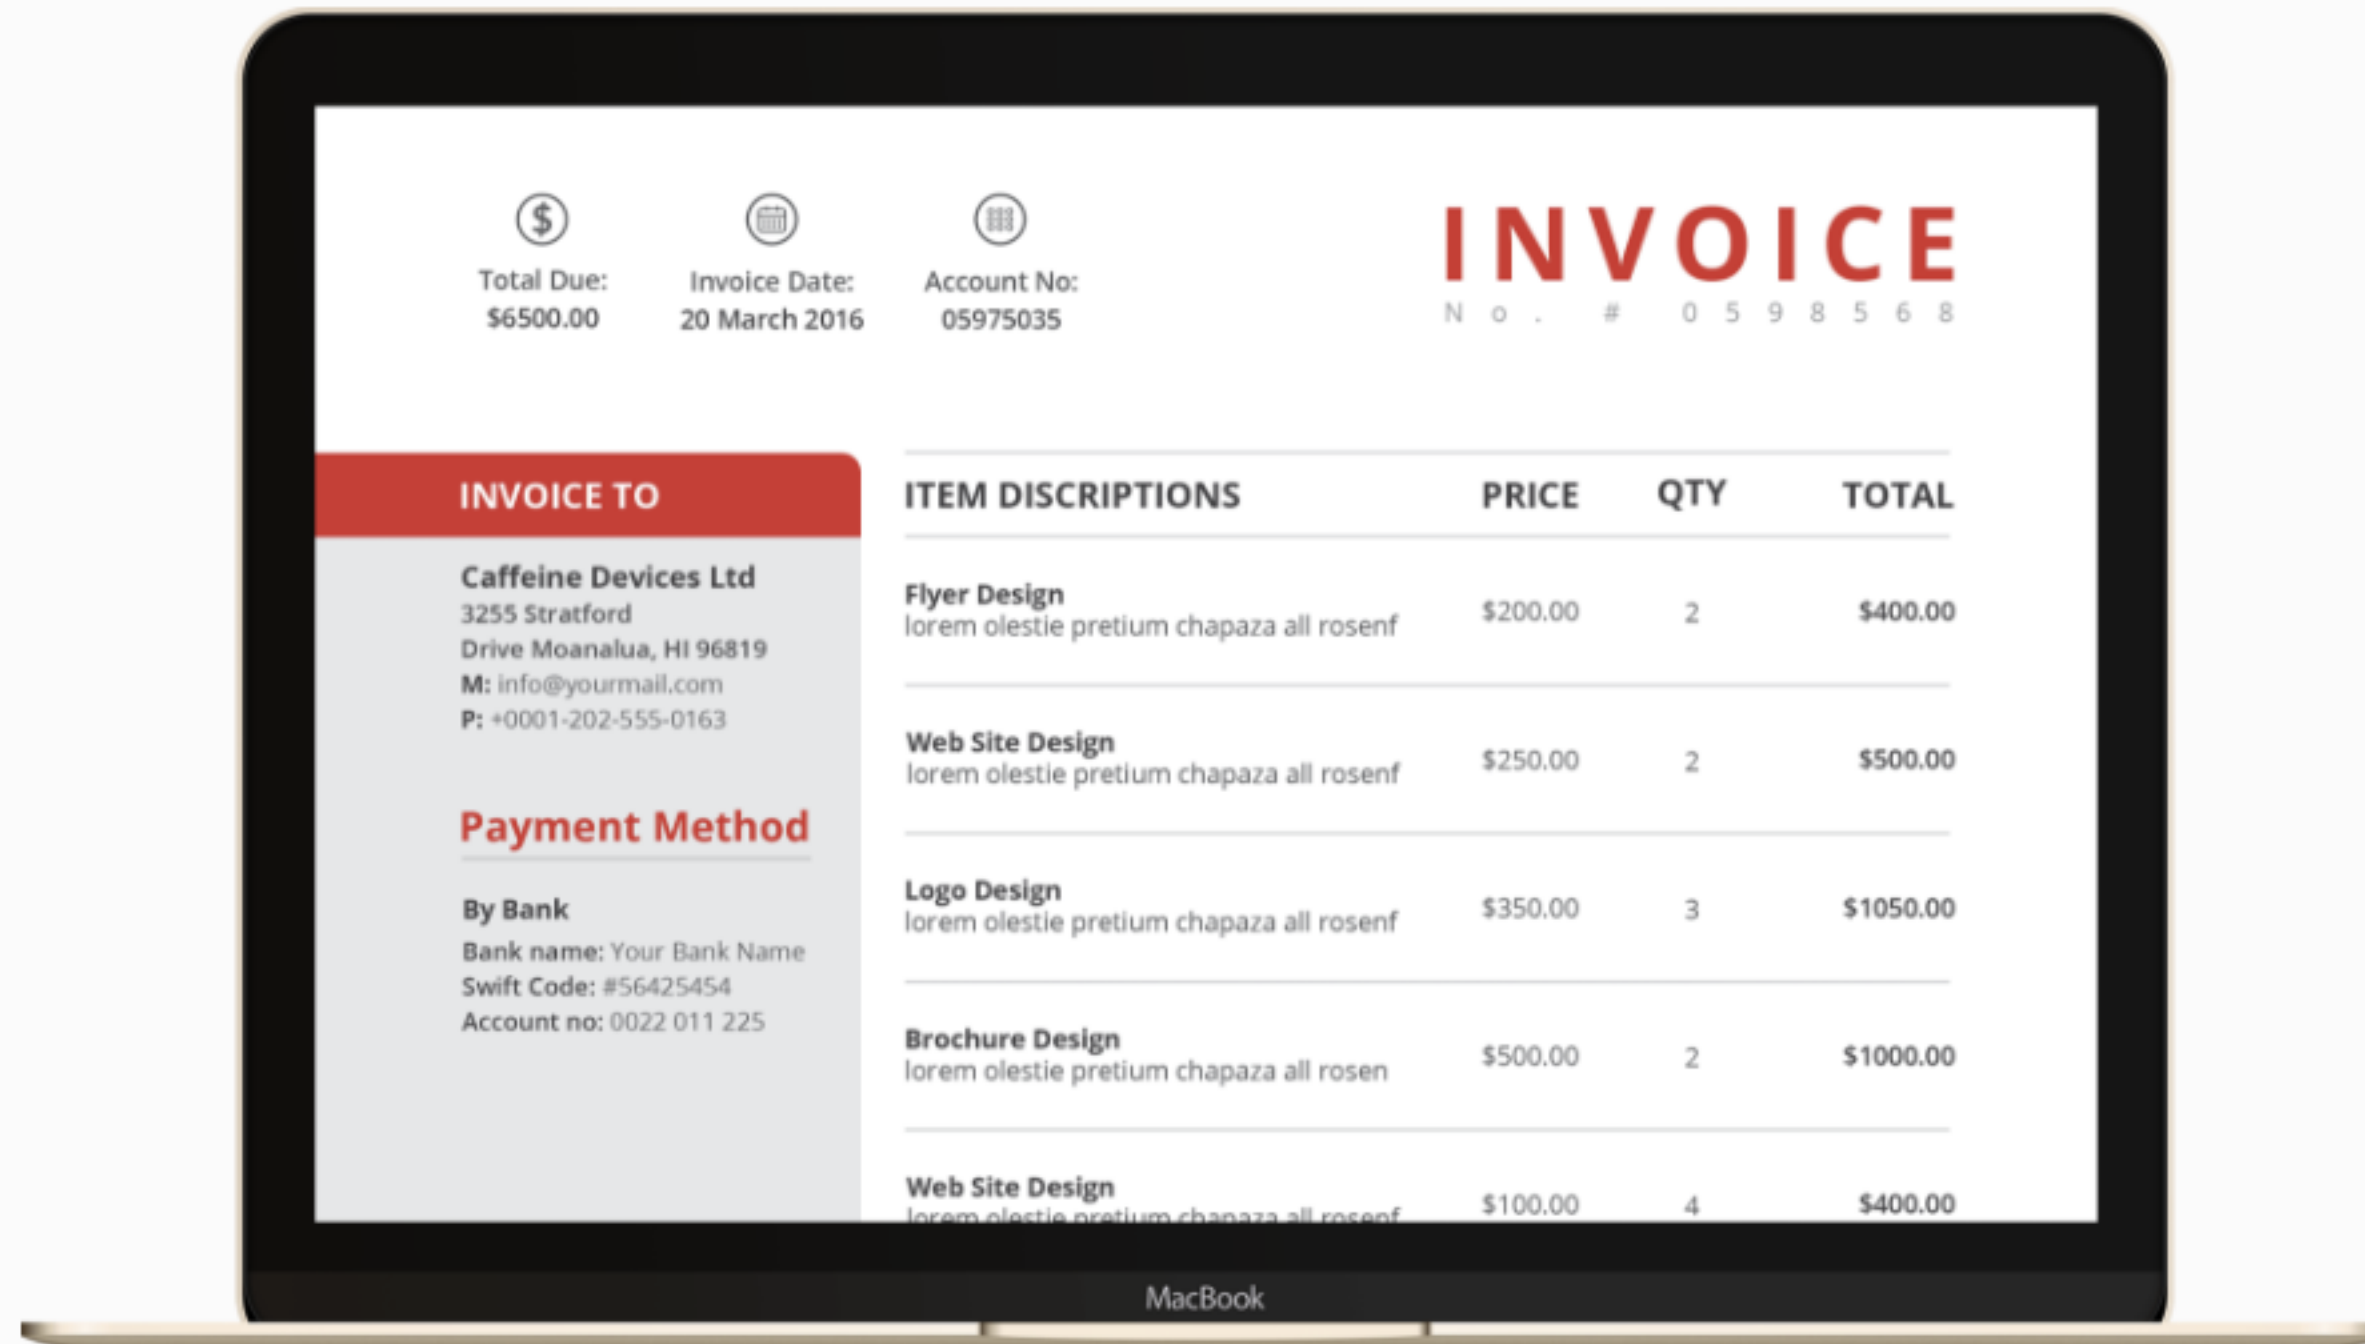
Total Due:
$6500.00

Invoice Date:
20 March 2016

Account No:
05975035

INVOICE
No. # 0598568

INVOICE TO

Caffeine Devices Ltd
3255 Stratford
Drive Moanalua, HI 96819
M: info@yourmail.com
P: +0001-202-555-0163

Payment Method

By Bank
Bank name: Your Bank Name
Swift Code: #56425454
Account no: 0022 011 225

| ITEM DISCRIPTIONS | PRICE | QTY | TOTAL |
|---|---|---|---|
| Flyer Design lorem olestie pretium chapaza all rosenf | $200.00 | 2 | $400.00 |
| Web Site Design lorem olestie pretium chapaza all rosenf | $250.00 | 2 | $500.00 |
| Logo Design lorem olestie pretium chapaza all rosenf | $350.00 | 3 | $1050.00 |
| Brochure Design lorem olestie pretium chapaza all rosen | $500.00 | 2 | $1000.00 |
| Web Site Design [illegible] | $100.00 | 4 | $400.00 |

MacBook